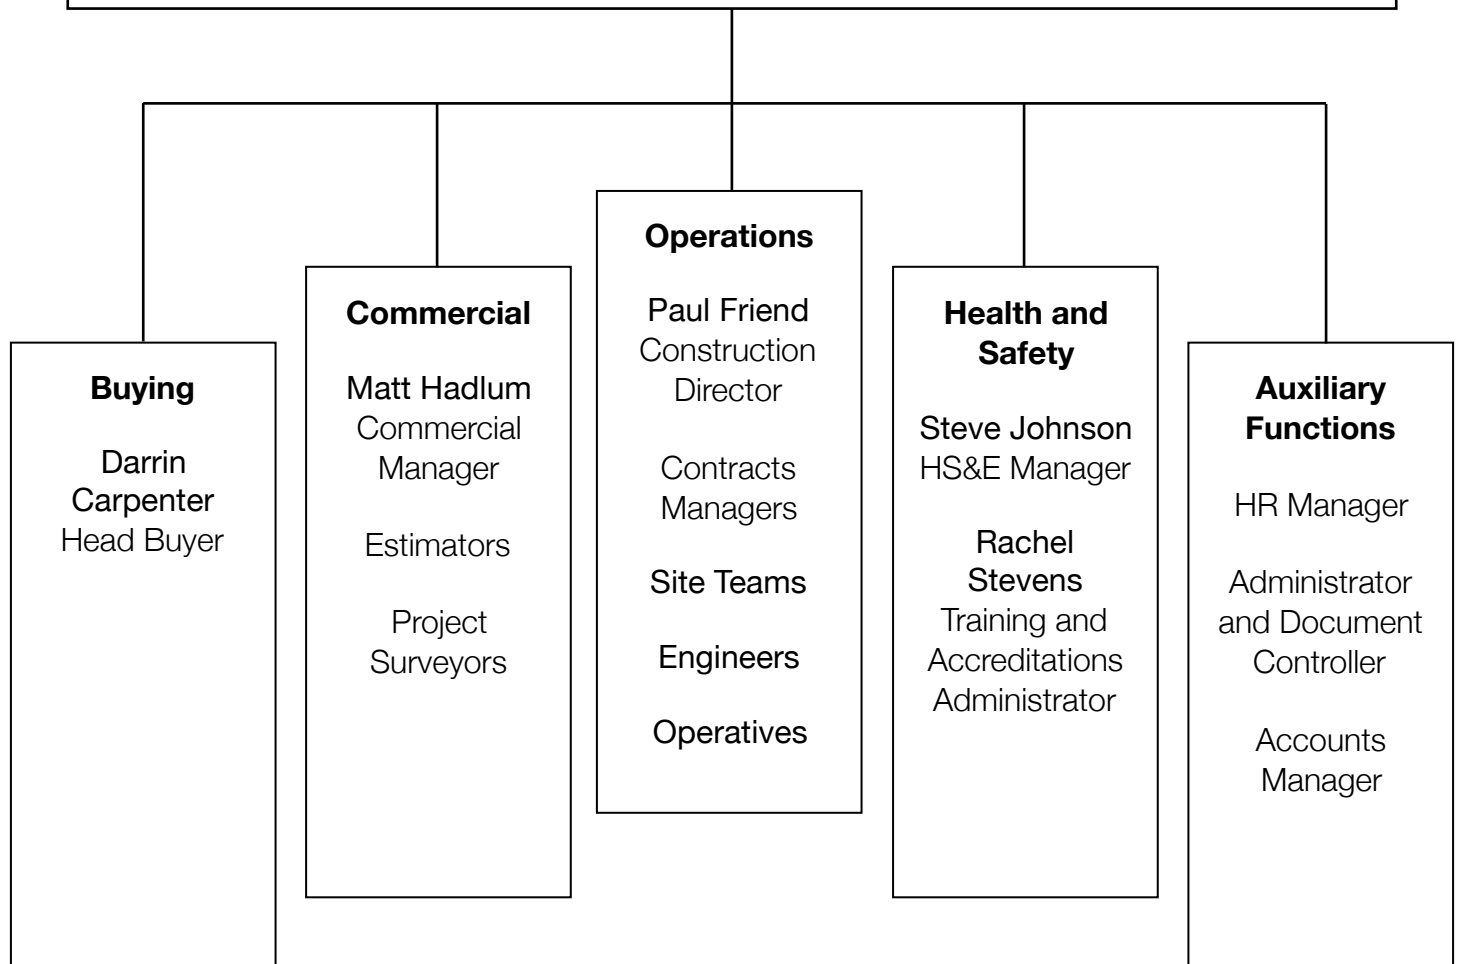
Buying

Darrin Carpenter
Head Buyer

Commercial

Matt Hadlum
Commercial Manager

Estimators

Project Surveyors

Operations

Paul Friend
Construction Director

Contracts Managers

Site Teams

Engineers

Operatives

Health and Safety

Steve Johnson
HS&E Manager

Rachel Stevens
Training and Accreditations Administrator

Auxiliary Functions

HR Manager

Administrator and Document Controller

Accounts Manager